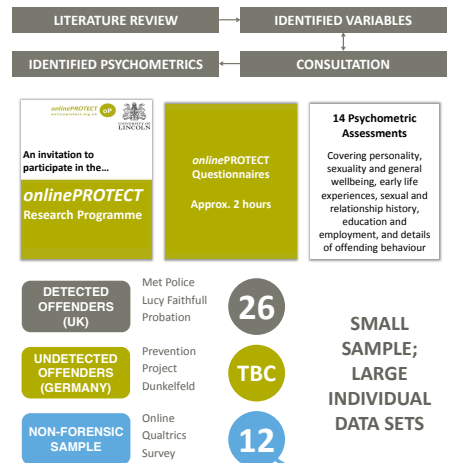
LITERATURE REVIEW

IDENTIFIED VARIABLES

IDENTIFIED PSYCHOMETRICS

CONSULTATION

onlinePROTECT oP
onlineprotect.org.uk
UNIVERSITY OF LINCOLN

An invitation to participate in the...

onlinePROTECT Research Programme

onlinePROTECT Questionnaires

Approx. 2 hours

14 Psychometric Assessments

Covering personality, sexuality and general wellbeing, early life experiences, sexual and relationship history, education and employment, and details of offending behaviour

DETECTED OFFENDERS (UK)

Met Police
Lucy Faithfull
Probation

26

UNDETECTED OFFENDERS (GERMANY)

Prevention Project Dunkelfeld

TBC

NON-FORENSIC SAMPLE

Online Qualtrics Survey

12

SMALL SAMPLE; LARGE INDIVIDUAL DATA SETS